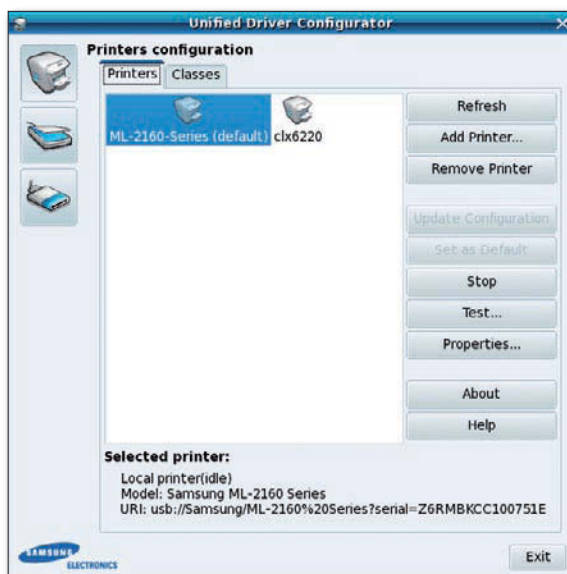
Unified Driver Configurator

Printers configuration

Printers | Classes

ML-2160-Series (default)

clx6220

Refresh

Add Printer...

Remove Printer

Update Configuration

Set as Default

Stop

Test...

Properties...

About

Help

Selected printer:

Local printer(idle)
Model: Samsung ML-2160 Series
URI: usb://Samsung/ML-2160%20Series?serial=Z6RMBKCC100751E

SAMSUNG ELECTRONICS

Exit